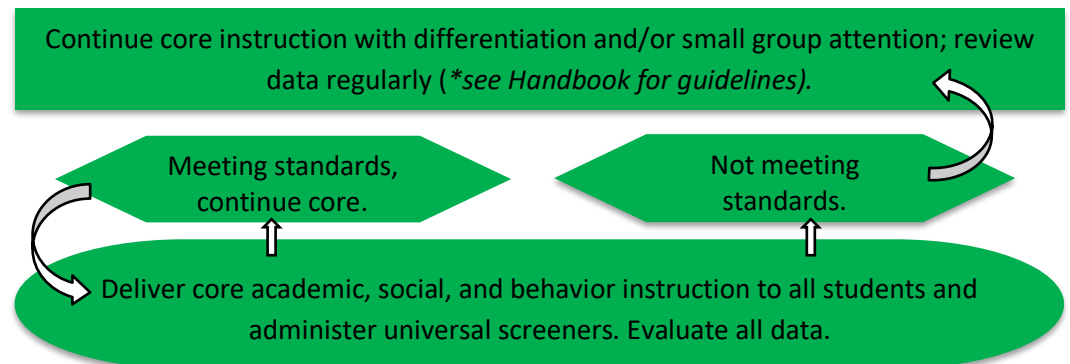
Continue core instruction with differentiation and/or small group attention; review data regularly (*see Handbook for guidelines).

Meeting standards, continue core.

Not meeting standards.

Deliver core academic, social, and behavior instruction to all students and administer universal screeners. Evaluate all data.